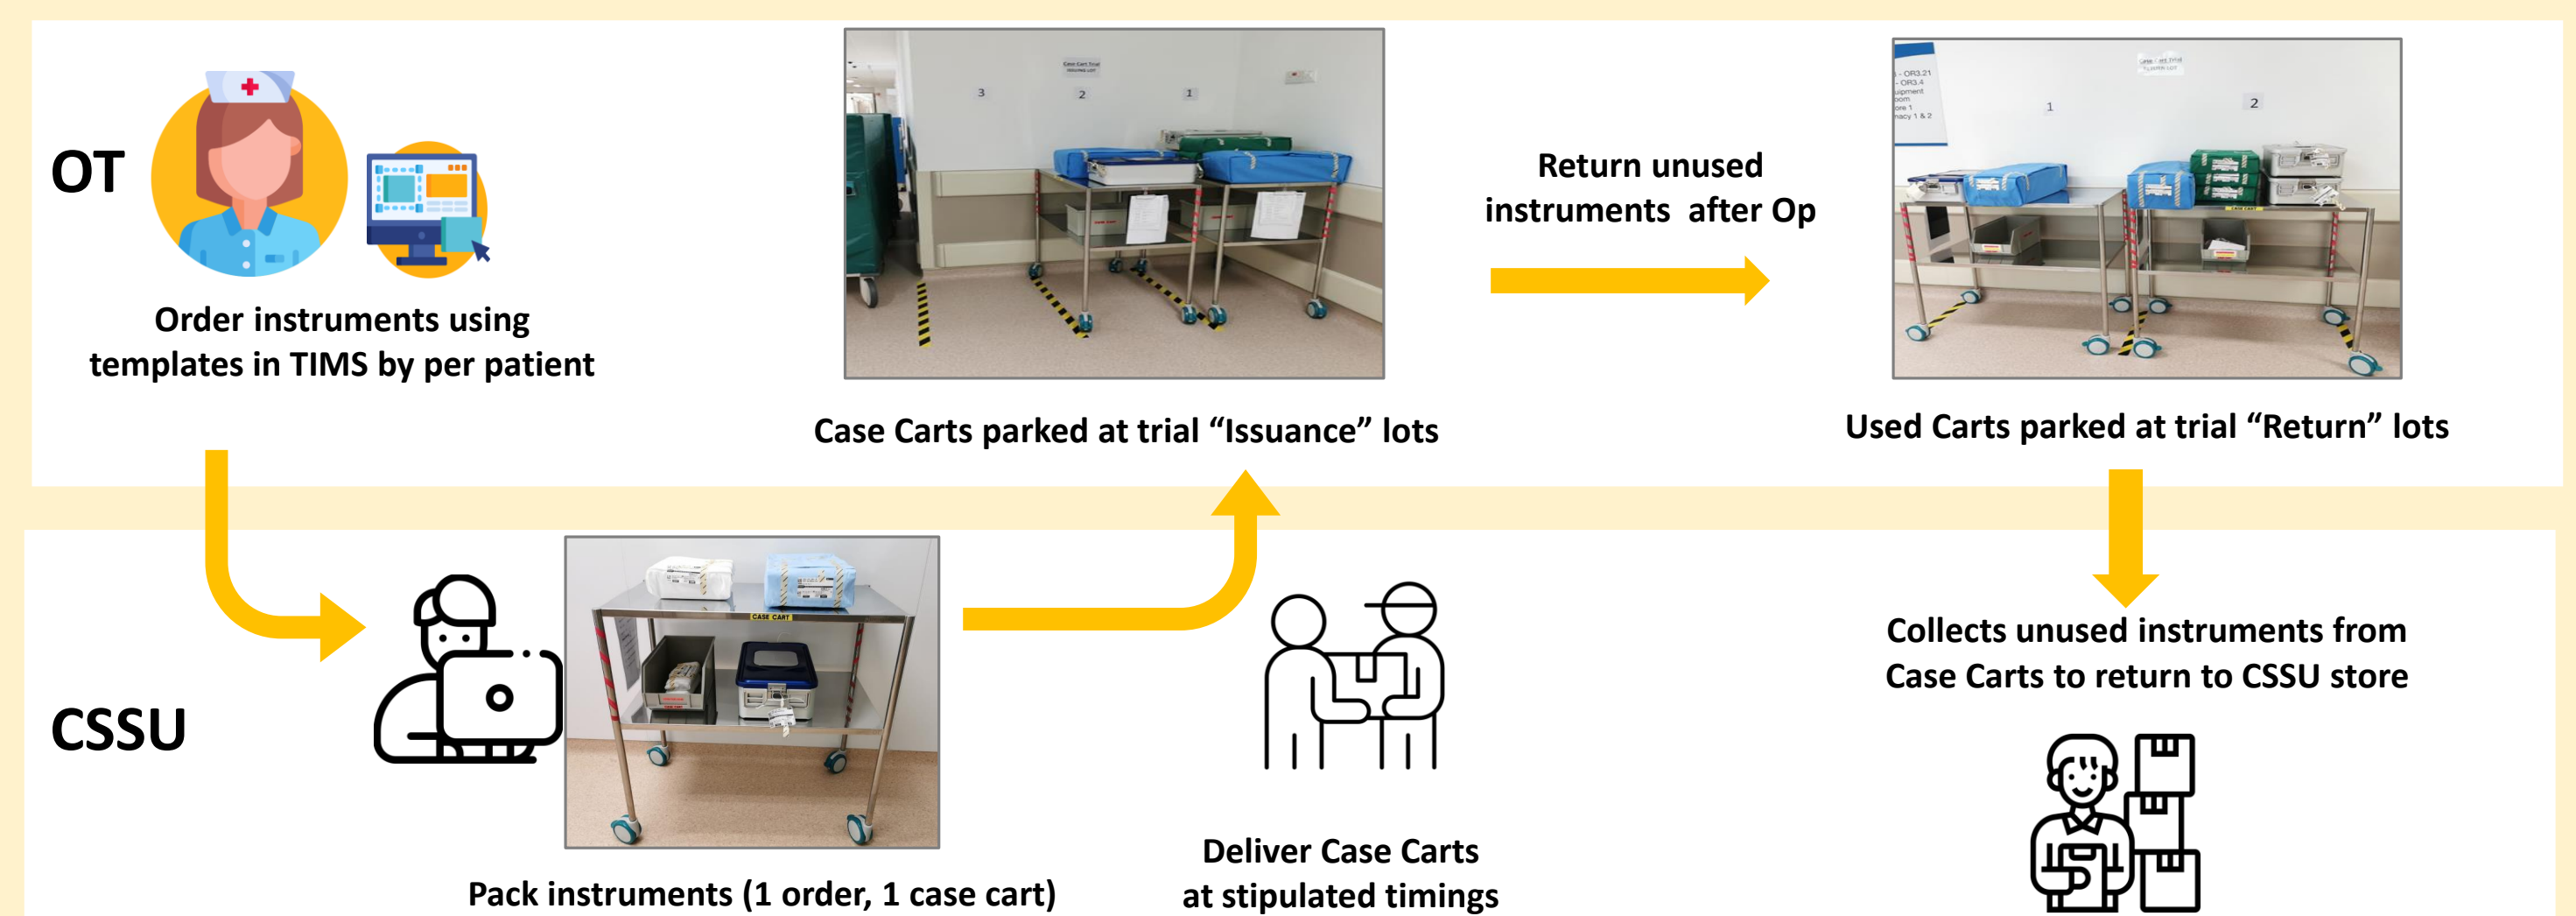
OT

Order instruments using templates in TIMS by per patient

3 2 1

Case Carts parked at trial "Issuance" lots

Return unused instruments after Op

1 2

Used Carts parked at trial "Return" lots

CSSU

CASE CART

Pack instruments (1 order, 1 case cart)

Deliver Case Carts at stipulated timings

Collects unused instruments from Case Carts to return to CSSU store